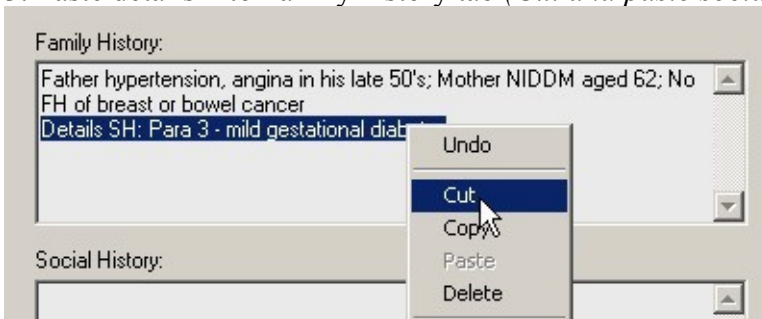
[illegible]

Family History:

Father hypertension, angina in his late 50's; Mother NIDDM aged 62; No FH of breast or bowel cancer
Details SH: Para 3 - mild gestational diab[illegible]

Undo
Cut
Copy
Paste
Delete

Social History: